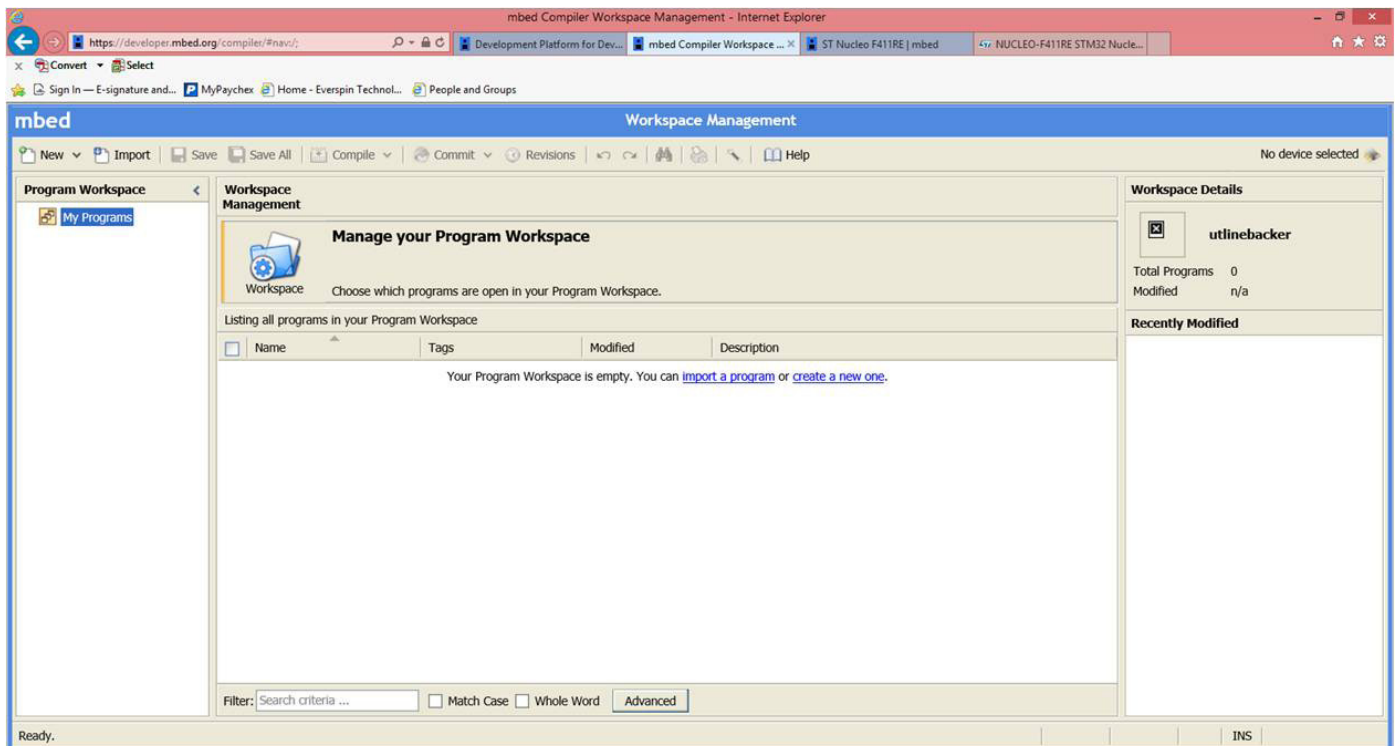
mbed Compiler Workspace Management - Internet Explorer

https://developer.mbed.org/compiler/#nav:/;

Development Platform for Dev...

mbed Compiler Workspace ...

ST Nucleo F411RE | mbed

NUCLEO-F411RE STM32 Nucle...

Convert Select

Sign In — E-signature and... MyPaychex Home - Everspin Technol... People and Groups

mbed

Workspace Management

New Import Save Save All Compile Commit Revisions Help

No device selected

Program Workspace

My Programs

Workspace Management

Manage your Program Workspace

Workspace

Choose which programs are open in your Program Workspace.

Listing all programs in your Program Workspace

| Name | Tags | Modified | Description |
|---|---|---|---|

Your Program Workspace is empty. You can import a program or create a new one.

Filter: Search criteria ... Match Case Whole Word Advanced

Workspace Details

utlinebacker

Total Programs 0

Modified n/a

Recently Modified

Ready.

INS